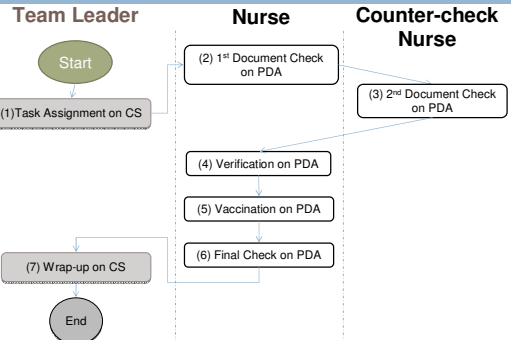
Team Leader

Nurse

Counter-check Nurse

Start

(1)Task Assignment on CS

(2) 1$^{st}$ Document Check on PDA

(3) 2$^{nd}$ Document Check on PDA

(4) Verification on PDA

(5) Vaccination on PDA

(6) Final Check on PDA

(7) Wrap-up on CS

End